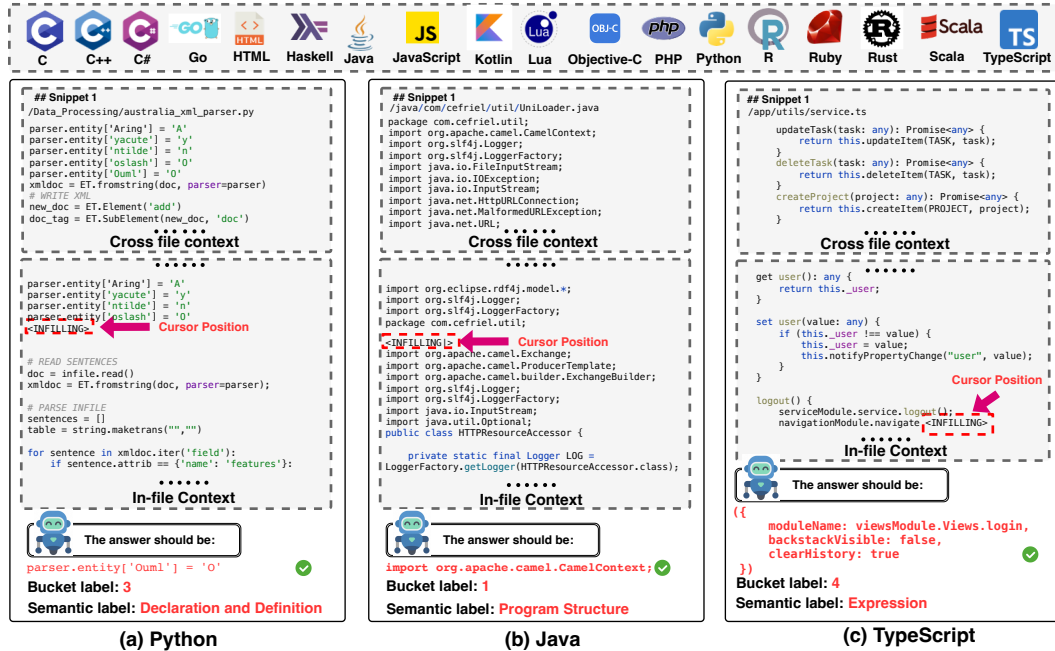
C C++ C# Go HTML Haskell Java JavaScript Kotlin Lua Objective-C PHP Python R Ruby Rust Scala TypeScript

GO HTML JS Lua OBJ-C php R Scala TS

## Snippet 1
/Data_Processing/australia_xml_parser.py

parser.entity['Aring'] = 'A'
parser.entity['yacute'] = 'y'
parser.entity['ntilde'] = 'n'
parser.entity['oslash'] = 'O'
parser.entity['Ouml'] = 'O'
xmldoc = ET.fromstring(doc, parser=parser)
# WRITE XML
new_doc = ET.Element('add')
doc_tag = ET.SubElement(new_doc, 'doc')
• • • • • •
Cross file context

• • • • • •
parser.entity['Aring'] = 'A'
parser.entity['yacute'] = 'y'
parser.entity['ntilde'] = 'n'
parser.entity['oslash'] = 'O'
<INFILLING>
Cursor Position

# READ SENTENCES
doc = infile.read()
xmldoc = ET.fromstring(doc, parser=parser);

# PARSE INFILE
sentences = []
table = string.maketrans("","")

for sentence in xmldoc.iter('field'):
    if sentence.attrib == {'name': 'features'}:
• • • • • •
In-file Context

The answer should be:
parser.entity['Ouml'] = 'O'
Bucket label: 3
Semantic label: Declaration and Definition

(a) Python

## Snippet 1
/java/com/cefriel/util/UniLoader.java
package com.cefriel.util;
import org.apache.camel.CamelContext;
import org.slf4j.Logger;
import org.slf4j.LoggerFactory;
import java.io.FileInputStream;
import java.io.IOException;
import java.io.InputStream;
import java.net.HttpURLConnection;
import java.net.MalformedURLException;
import java.net.URL;
• • • • • •
Cross file context

• • • • • •
import org.eclipse.rdf4j.model.*;
import org.slf4j.Logger;
import org.slf4j.LoggerFactory;
package com.cefriel.util;

<INFILLING>
Cursor Position
import org.apache.camel.Exchange;
import org.apache.camel.ProducerTemplate;
import org.apache.camel.builder.ExchangeBuilder;
import org.slf4j.Logger;
import org.slf4j.LoggerFactory;
import java.io.InputStream;
import java.util.Optional;
public class HTTPResourceAccessor {

    private static final Logger LOG =
LoggerFactory.getLogger(HTTPResourceAccessor.class);
• • • • • •
In-file Context

The answer should be:
import org.apache.camel.CamelContext;
Bucket label: 1
Semantic label: Program Structure

(b) Java

## Snippet 1
/app/utils/service.ts

    updateTask(task: any): Promise<any> {
        return this.updateItem(TASK, task);
    }
    deleteTask(task: any): Promise<any> {
        return this.deleteItem(TASK, task);
    }
    createProject(project: any): Promise<any> {
        return this.createItem(PROJECT, project);
    }
• • • • • •
Cross file context

• • • • • •
get user(): any {
    return this._user;
}

set user(value: any) {
    if (this._user !== value) {
        this._user = value;
        this.notifyPropertyChange("user", value);
    }
}

logout() {
    serviceModule.service.logout();
    navigationModule.navigate<INFILLING>
Cursor Position
• • • • • •
In-file Context

The answer should be:
({
    moduleName: viewsModule.Views.login,
    backstackVisible: false,
    clearHistory: true
})
Bucket label: 4
Semantic label: Expression

(c) TypeScript